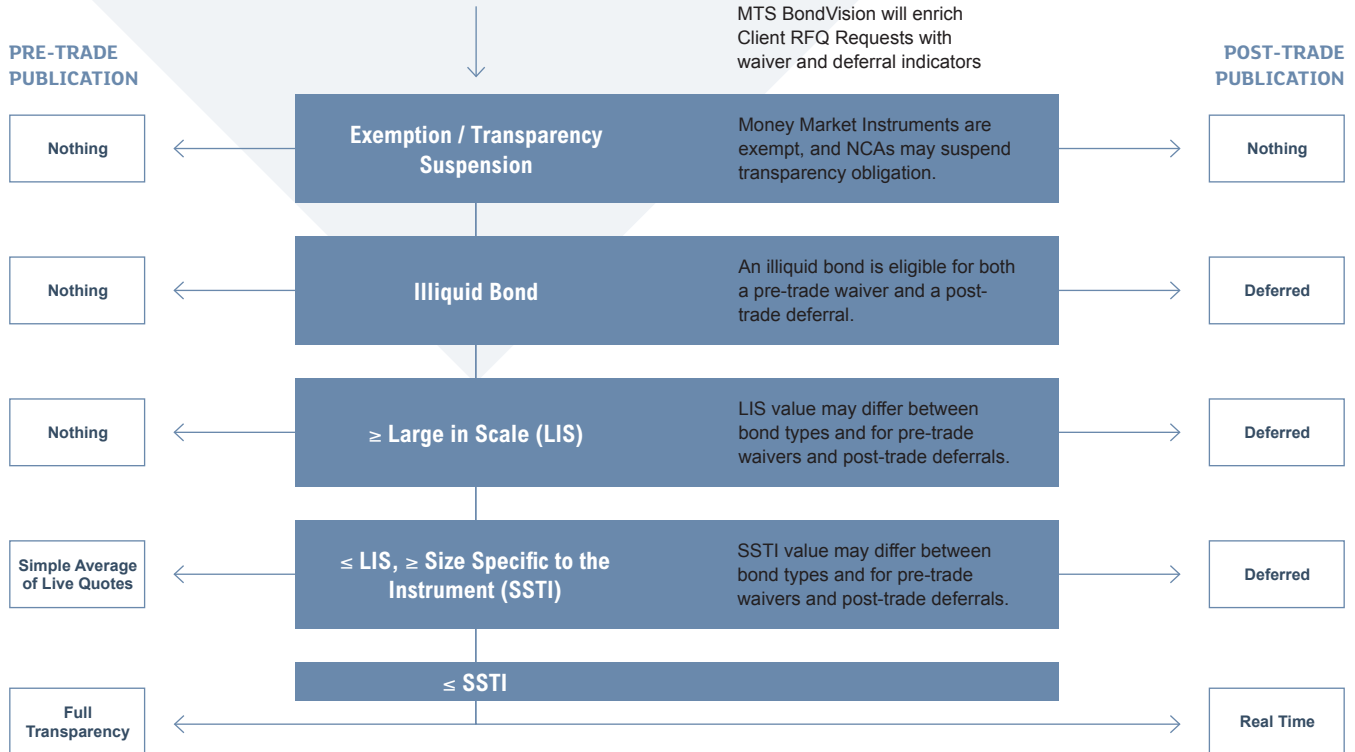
PRE-TRADE PUBLICATION

MTS BondVision will enrich Client RFQ Requests with waiver and deferral indicators

POST-TRADE PUBLICATION

Nothing

Exemption / Transparency Suspension

Money Market Instruments are exempt, and NCAs may suspend transparency obligation.

Nothing

Nothing

Illiquid Bond

An illiquid bond is eligible for both a pre-trade waiver and a post-trade deferral.

Deferred

Nothing

≥ Large in Scale (LIS)

LIS value may differ between bond types and for pre-trade waivers and post-trade deferrals.

Deferred

Simple Average of Live Quotes

≤ LIS, ≥ Size Specific to the Instrument (SSTI)

SSTI value may differ between bond types and for pre-trade waivers and post-trade deferrals.

Deferred

≤ SSTI

Full Transparency

Real Time